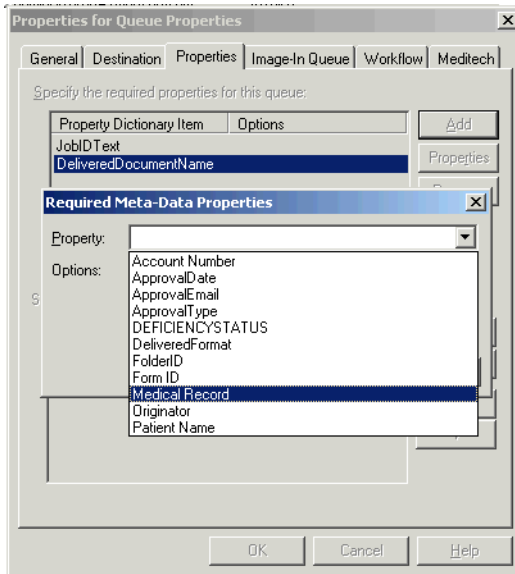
Properties for Queue Properties

General
Destination
Properties
Image-In Queue
Workflow
Meditech

Specify the required properties for this queue:

| Property Dictionary Item | Options |
|---|---|
| JobIDText | |
| DeliveredDocumentName | |

Add
Properties

Required Meta-Data Properties

Property:
Options:

Account Number
ApprovalDate
ApprovalEmail
ApprovalType
DEFICIENCYSTATUS
DeliveredFormat
FolderID
Form ID
Medical Record
Originator
Patient Name

OK
Cancel
Help